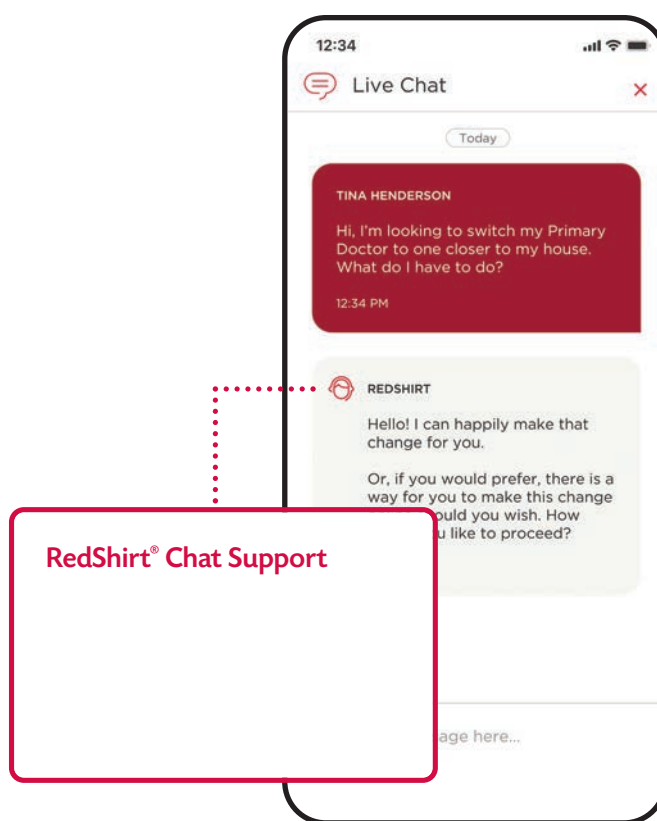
12:34

Live Chat

×

Today

TINA HENDERSON

Hi, I'm looking to switch my Primary Doctor to one closer to my house. What do I have to do?

12:34 PM

REDSHIRT

Hello! I can happily make that change for you.

Or, if you would prefer, there is a way for you to make this change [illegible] ould you wish. How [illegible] u like to proceed?

RedShirt® Chat Support

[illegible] age here...